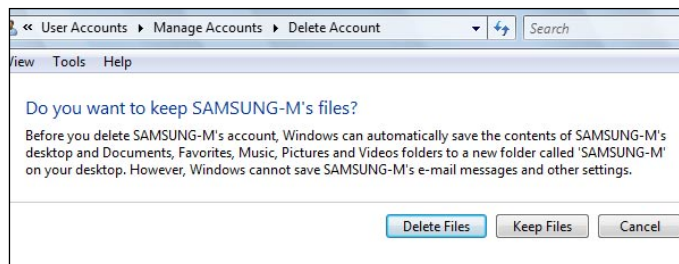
« User Accounts ▸ Manage Accounts ▸ Delete Account

Search

iew Tools Help

Do you want to keep SAMSUNG-M's files?

Before you delete SAMSUNG-M's account, Windows can automatically save the contents of SAMSUNG-M's desktop and Documents, Favorites, Music, Pictures and Videos folders to a new folder called 'SAMSUNG-M' on your desktop. However, Windows cannot save SAMSUNG-M's e-mail messages and other settings.

Delete Files Keep Files Cancel